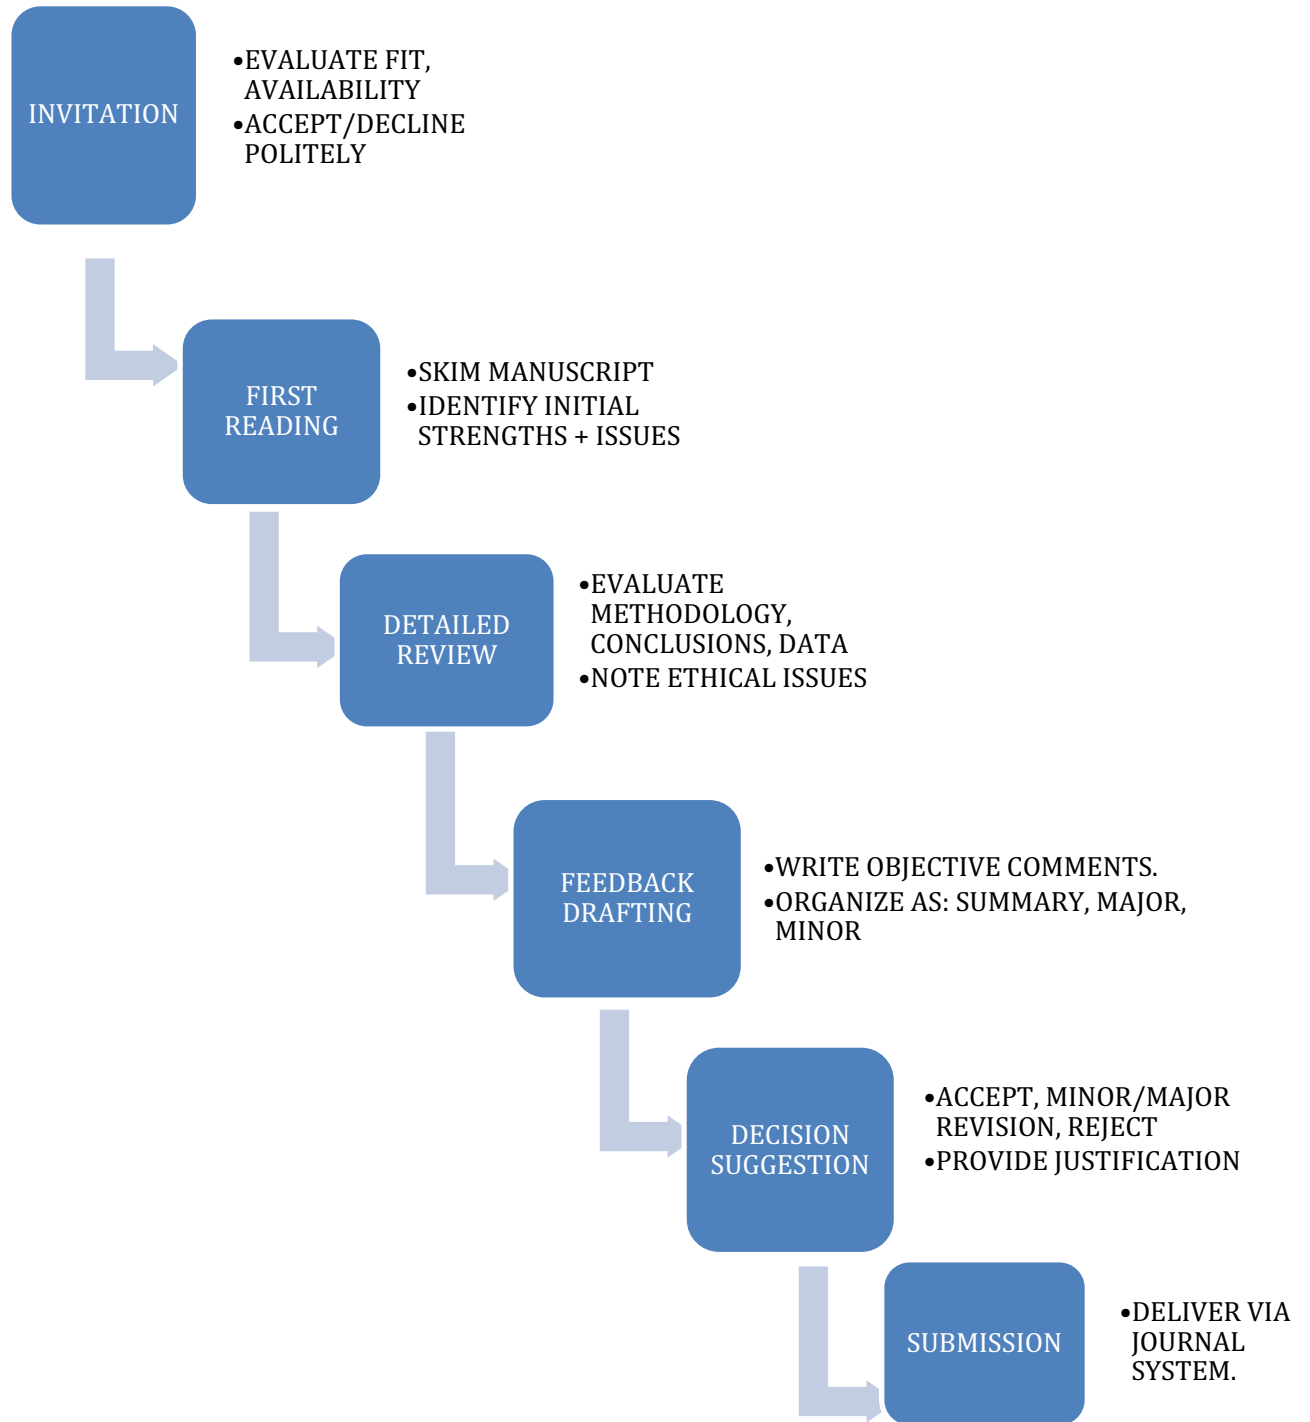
INVITATION

•EVALUATE FIT, AVAILABILITY
•ACCEPT/DECLINE POLITELY

FIRST READING

•SKIM MANUSCRIPT
•IDENTIFY INITIAL STRENGTHS + ISSUES

DETAILED REVIEW

•EVALUATE METHODOLOGY, CONCLUSIONS, DATA
•NOTE ETHICAL ISSUES

FEEDBACK DRAFTING

•WRITE OBJECTIVE COMMENTS.
•ORGANIZE AS: SUMMARY, MAJOR, MINOR

DECISION SUGGESTION

•ACCEPT, MINOR/MAJOR REVISION, REJECT
•PROVIDE JUSTIFICATION

SUBMISSION

•DELIVER VIA JOURNAL SYSTEM.